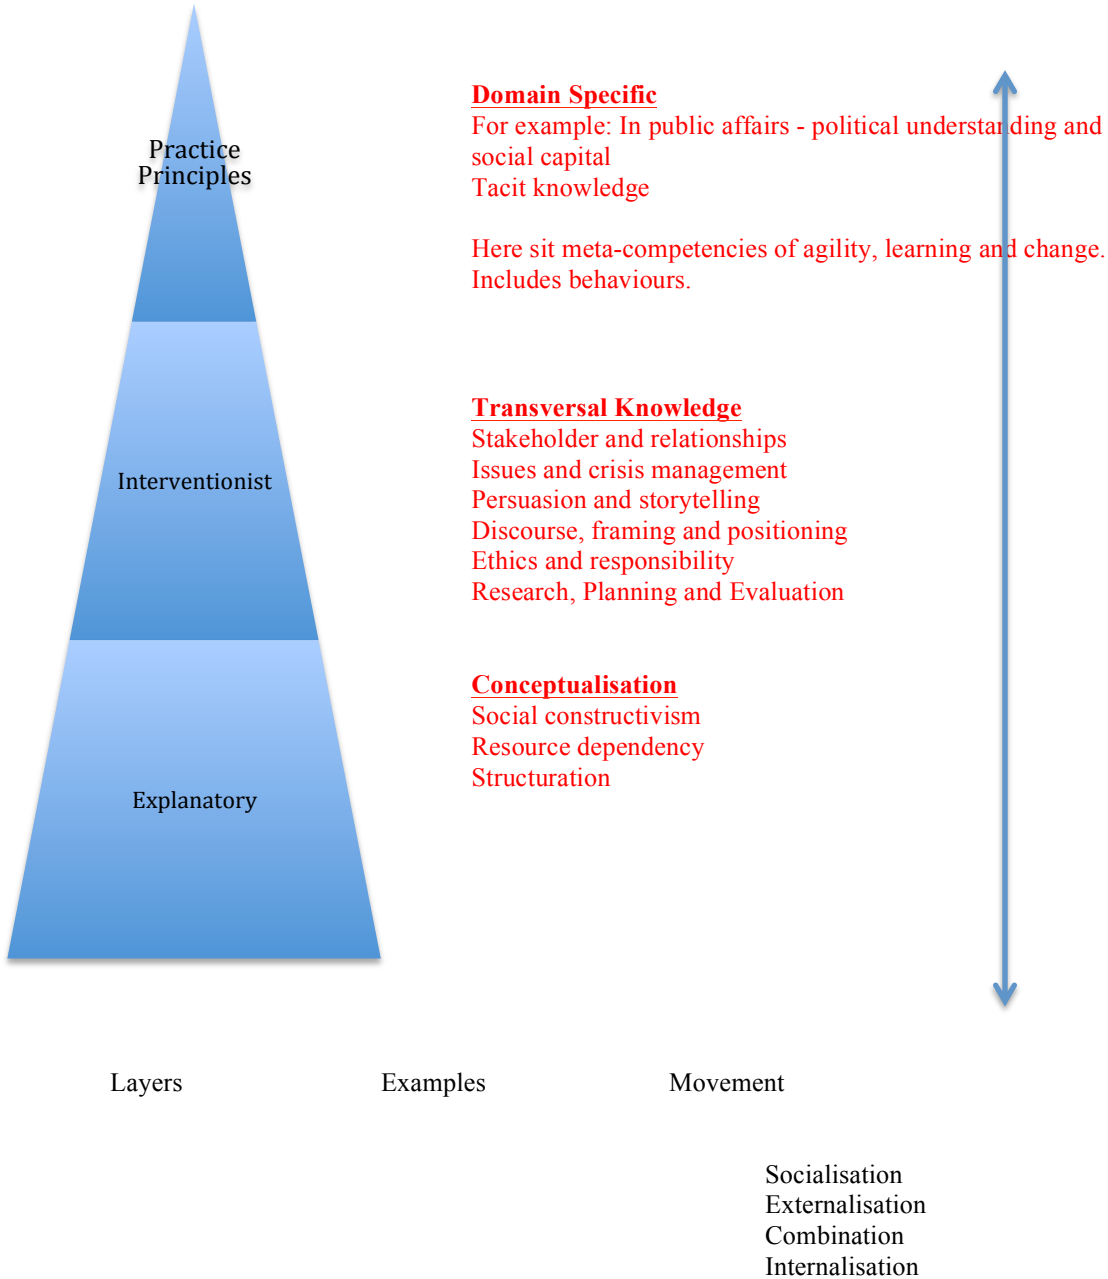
Practice Principles

Interventionist

Explanatory

Domain Specific
For example: In public affairs - political understanding and social capital
Tacit knowledge

Here sit meta-competencies of agility, learning and change. Includes behaviours.

Transversal Knowledge
Stakeholder and relationships
Issues and crisis management
Persuasion and storytelling
Discourse, framing and positioning
Ethics and responsibility
Research, Planning and Evaluation

Conceptualisation
Social constructivism
Resource dependency
Structuration

Layers Examples Movement

Socialisation
Externalisation
Combination
Internalisation